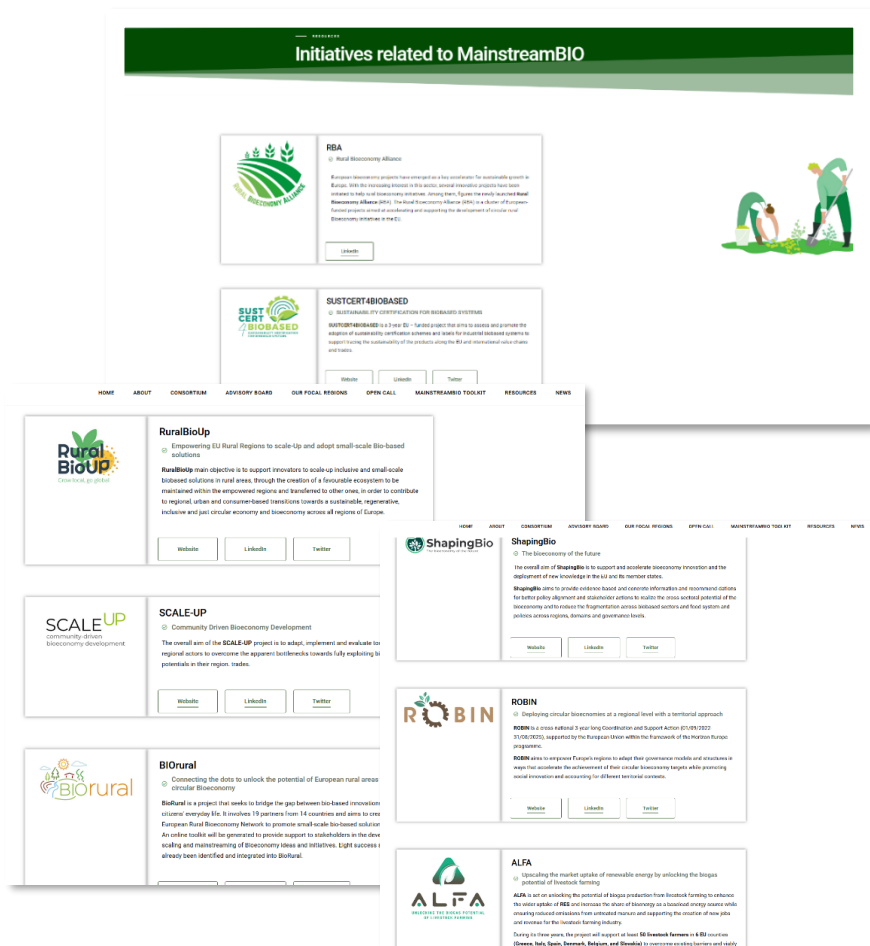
RESOURCES

Initiatives related to MainstreamBIO

RURAL BIOECONOMY ALLIANCE

RBA

Rural Bioeconomy Alliance

European bioeconomy projects have emerged as a key accelerators for sustainable growth in Europe. With the increasing interest in this sector, several innovative projects have been initiated to help rural bioeconomy initiatives. Among them, figures the newly launched Rural Bioeconomy Alliance (RBA). The Rural Bioeconomy Alliance (RBA) is a cluster of European-funded projects aimed at accelerating and supporting the development of circular rural Bioeconomy initiatives in the EU.

LinkedIn

SUST CERT 4 BIOBASED

SUSTCERT4BIOBASED

SUSTAINABILITY CERTIFICATION FOR BIOBASED SYSTEMS

SUSTCERT4BIOBASED is a 3-year EU – funded project that aims to assess and promote the adoption of sustainability certification schemes and labels for industrial biobased systems to support tracing the sustainability of the products along the EU and international value chains and trades.

Website LinkedIn Twitter

HOME ABOUT CONSORTIUM ADVISORY BOARD OUR FOCAL REGIONS OPEN CALL MAINSTREAMBIO TOOLKIT RESOURCES NEWS

RuralBioUp
Grow local, go global

RuralBioUp

Empowering EU Rural Regions to scale-Up and adopt small-scale Bio-based solutions

RuralBioUp main objective is to support innovators to scale-up inclusive and small-scale biobased solutions in rural areas, through the creation of a favourable ecosystem to be maintained within the empowered regions and transferred to other ones, in order to contribute to regional, urban and consumer-based transitions towards a sustainable, regenerative, inclusive and just circular economy and bioeconomy across all regions of Europe.

Website LinkedIn Twitter

SCALE UP
community-driven bioeconomy development

SCALE-UP

Community Driven Bioeconomy Development

The overall aim of the SCALE-UP project is to adapt, implement and evaluate to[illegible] regional actors to overcome the apparent bottlenecks towards fully exploiting bi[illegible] potentials in their region. trades.

Website LinkedIn Twitter

BIOrural

BIOrural

Connecting the dots to unlock the potential of European rural areas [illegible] circular Bioeconomy

BioRural is a project that seeks to bridge the gap between bio-based innovation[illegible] citizens' everyday life. It involves 19 partners from 14 countries and aims to crea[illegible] European Rural Bioeconomy Network to promote small-scale bio-based solution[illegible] An online toolkit will be generated to provide support to stakeholders in the deve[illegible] scaling and mainstreaming of Bioeconomy Ideas and Initiatives. Eight success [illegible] already been identified and integrated into BioRural.

HOME ABOUT CONSORTIUM ADVISORY BOARD OUR FOCAL REGIONS OPEN CALL MAINSTREAMBIO TOOLKIT RESOURCES NEWS

ShapingBio

ShapingBio

The bioeconomy of the future

The overall aim of ShapingBio is to support and accelerate bioeconomy innovation and the deployment of new knowledge in the EU and its member states.

ShapingBio aims to provide evidence based and concrete information and recommendations for better policy alignment and stakeholder actions to realize the cross sectoral potential of the bioeconomy and to reduce the fragmentation across biobased sectors and food system and policies across regions, domains and governance levels.

Website LinkedIn Twitter

ROBIN

ROBIN

Deploying circular bioeconomies at a regional level with a territorial approach

ROBIN is a cross national 3 year long Coordination and Support Action (01/09/2022 31/08/2025), supported by the European Union within the framework of the Horizon Europe programme.

ROBIN aims to empower Europe's regions to adapt their governance models and structures in ways that accelerate the achievement of their circular bioeconomy targets while promoting social innovation and accounting for different territorial contexts.

Website LinkedIn Twitter

ALFA
UNLOCKING THE BIOGAS POTENTIAL OF LIVESTOCK FARMING

ALFA

Upscaling the market uptake of renewable energy by unlocking the biogas potential of livestock farming

ALFA is set on unlocking the potential of biogas production from livestock farming to enhance the wider uptake of RES and increase the share of bioenergy as a baseload energy source while ensuring reduced emissions from untreated manure and supporting the creation of new jobs and revenue for the livestock farming industry.

During its three years, the project will support at least 50 livestock farmers in 6 EU countries (Greece, Italy, Spain, Denmark, Belgium, and Slovakia) to overcome existing barriers and viably